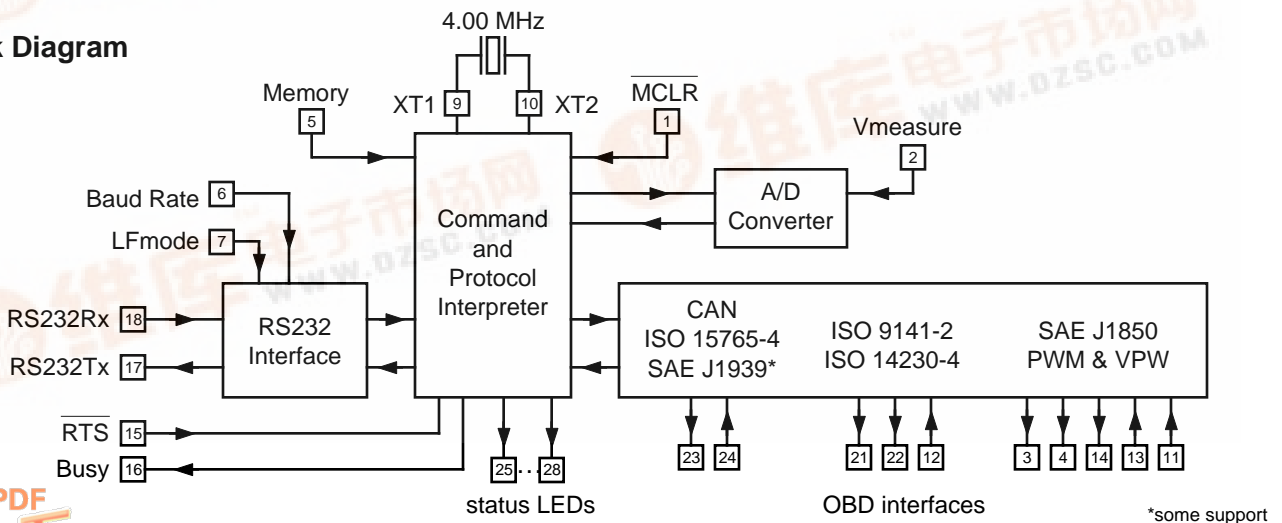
k Diagram

4.00 MHz

XT1 9 10 XT2

Memory 5

$\overline{MCLR}$ 1

Vmeasure 2

Baud Rate 6

LFmode 7

Command and Protocol Interpreter

A/D Converter

RS232Rx 18

RS232Tx 17

RS232 Interface

CAN
ISO 15765-4
SAE J1939*

ISO 9141-2
ISO 14230-4

SAE J1850
PWM & VPW

$\overline{RTS}$ 15

Busy 16

25 ··· 28

status LEDs

23 24 21 22 12 3 4 14 13 11

OBD interfaces

*some support

PDF

维库电子市场网 WWW.DZSC.COM